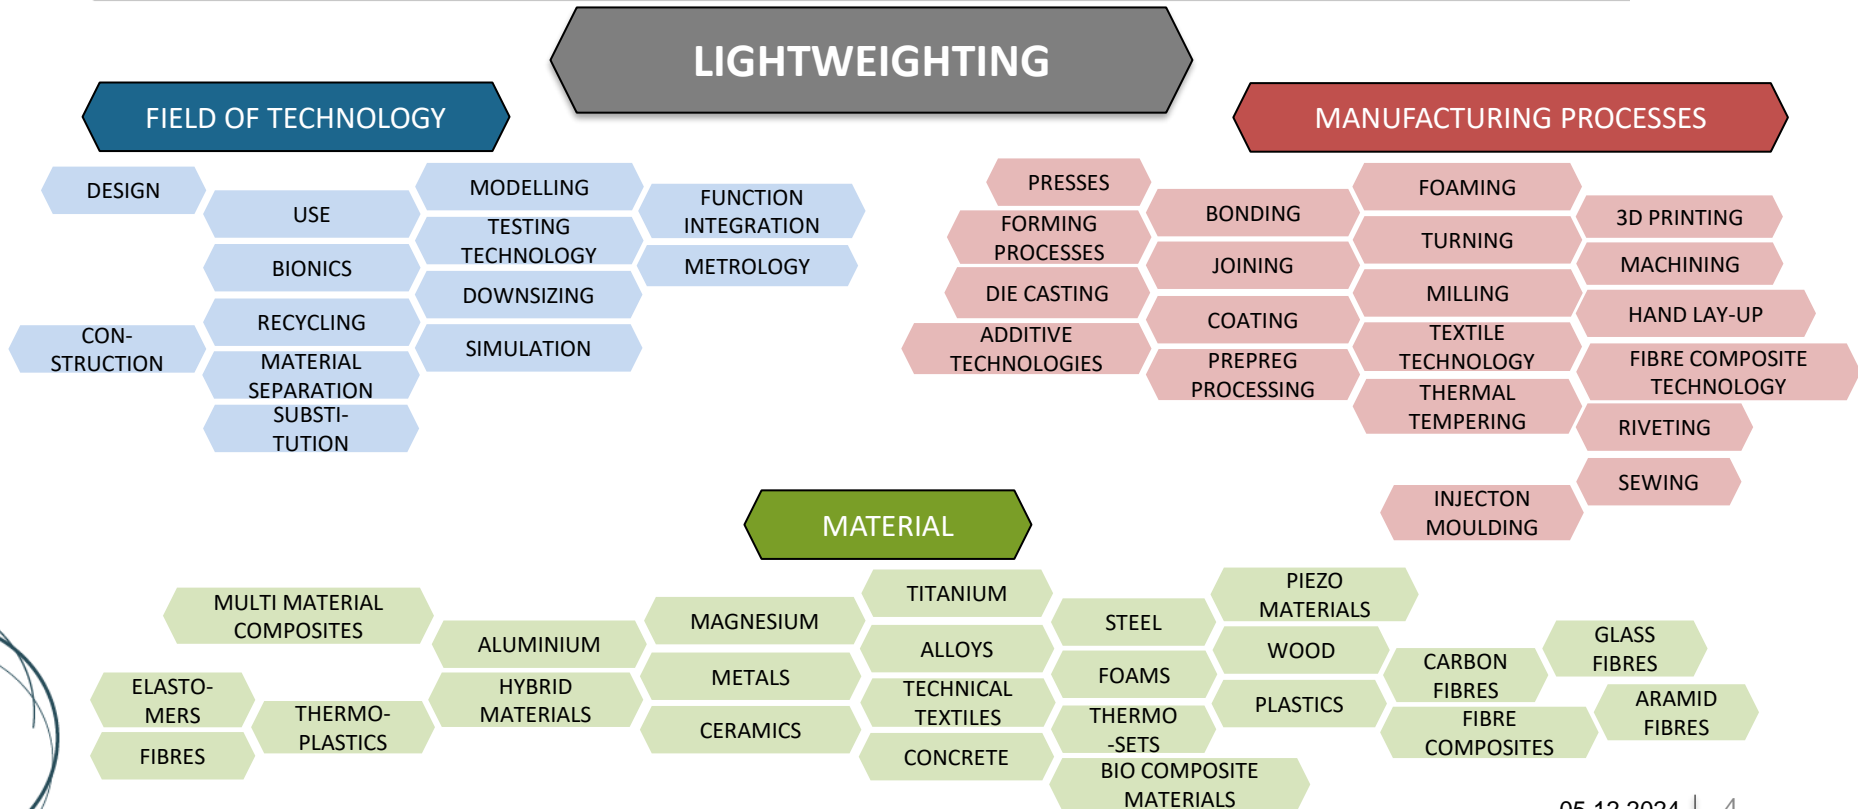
LIGHTWEIGHTING

FIELD OF TECHNOLOGY

DESIGN
USE
MODELLING
FUNCTION INTEGRATION
TESTING TECHNOLOGY
BIONICS
METROLOGY
DOWNSIZING
RECYCLING
CON-STRUCTION
SIMULATION
MATERIAL SEPARATION
SUBSTI-TUTION

MANUFACTURING PROCESSES

PRESSES
FOAMING
BONDING
3D PRINTING
FORMING PROCESSES
TURNING
JOINING
MACHINING
DIE CASTING
MILLING
HAND LAY-UP
COATING
ADDITIVE TECHNOLOGIES
TEXTILE TECHNOLOGY
PREPREG PROCESSING
FIBRE COMPOSITE TECHNOLOGY
THERMAL TEMPERING
RIVETING
SEWING
INJECTON MOULDING

MATERIAL

MULTI MATERIAL COMPOSITES
TITANIUM
PIEZO MATERIALS
MAGNESIUM
STEEL
ALUMINIUM
ALLOYS
WOOD
GLASS FIBRES
CARBON FIBRES
METALS
FOAMS
ELASTO-MERS
HYBRID MATERIALS
TECHNICAL TEXTILES
THERMO-PLASTICS
PLASTICS
ARAMID FIBRES
THERMO -SETS
FIBRE COMPOSITES
CERAMICS
FIBRES
CONCRETE
BIO COMPOSITE MATERIALS

05.12.2024 | 4